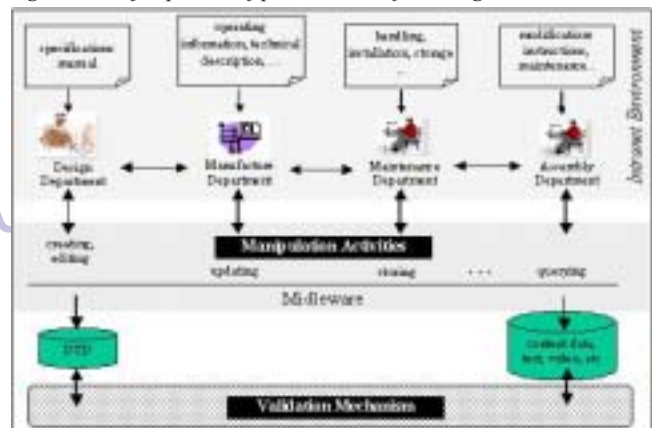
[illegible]

specifications manual

operating information, technical description, ...

handling, installation, storage ...

modification instructions, maintenance...

Intranet Environment

Design Department

Manufacture Department

Maintenance Department

Assembly Department

creating, editing

Manipulation Activities

updating

storing

...

querying

Midleware

DTD

content data, text, videos, etc

Validation Mechanism